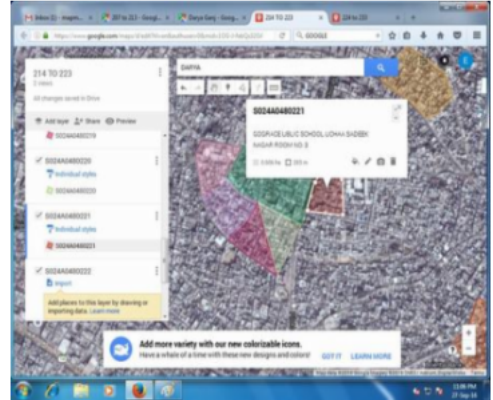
Inbox (2) - mapm... × | 207 to 213 - Googl... × | Darya Ganj - Goog... × | 214 TO 223 × | 214 TO 223 ×

https://www.google.com/maps/d/edit?mid=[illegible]

GOOGLE

214 TO 223
2 views
All changes saved in Drive

Add layer | Share | Preview

S024A0480219

S024A0480220
Individual styles
S024A0480220

S024A0480221
Individual styles
S024A0480221

S024A0480222
Import
Add places to this layer by drawing or importing data. Learn more

DARYA

S024A0480221

GOGPHCE/LIBLIC SCHOOL UDHAV SADEEK NAGAR ROOM NO. 8

Add more variety with our new colorizable icons.
Have a whale of a time with these new designs and colors!
GOT IT | LEARN MORE

12:08 PM
27-Sep-16